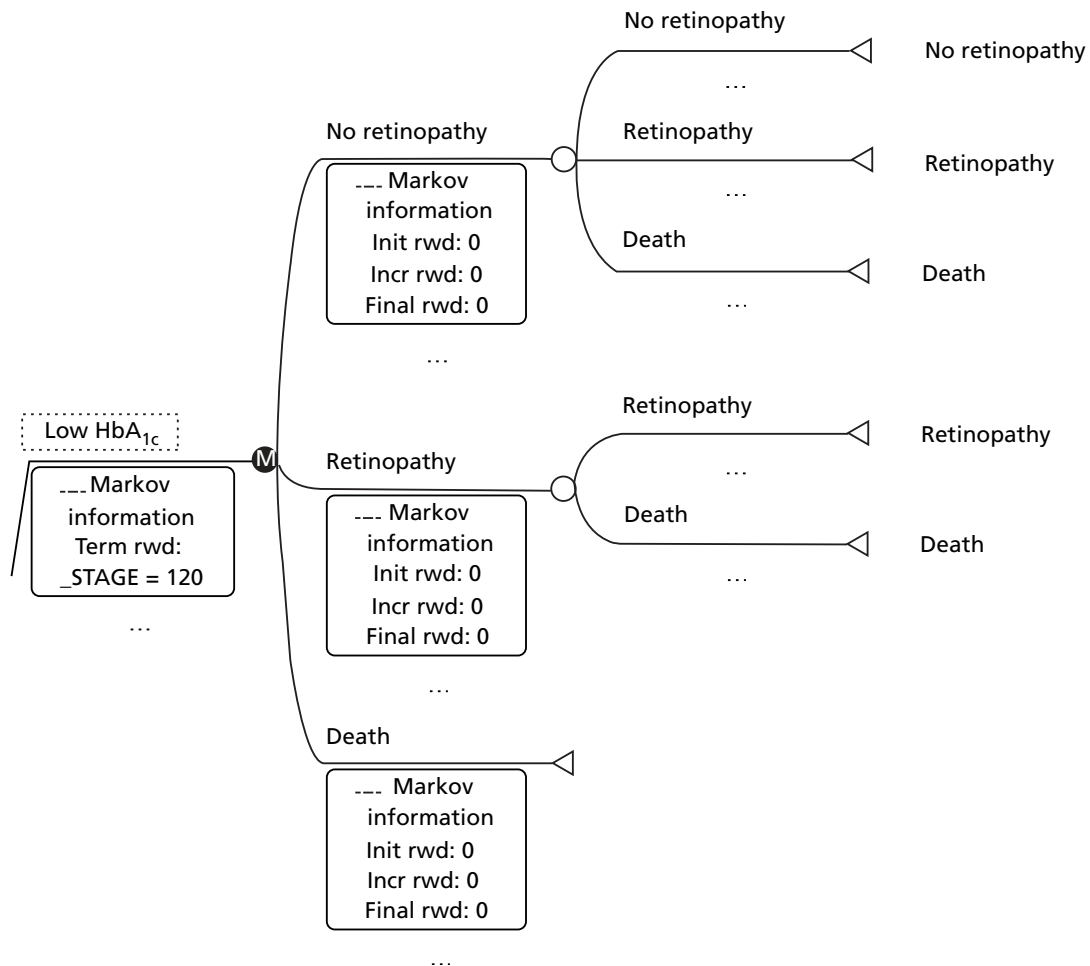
Low HbA$_{1c}$

M

Markov information
Term rwd: _STAGE = 120

…

No retinopathy

Markov information
Init rwd: 0
Incr rwd: 0
Final rwd: 0

…

No retinopathy

No retinopathy

…

Retinopathy

Retinopathy

…

Death

Death

…

Retinopathy

Markov information
Init rwd: 0
Incr rwd: 0
Final rwd: 0

…

Retinopathy

Retinopathy

…

Death

Death

…

Death

Markov information
Init rwd: 0
Incr rwd: 0
Final rwd: 0

…